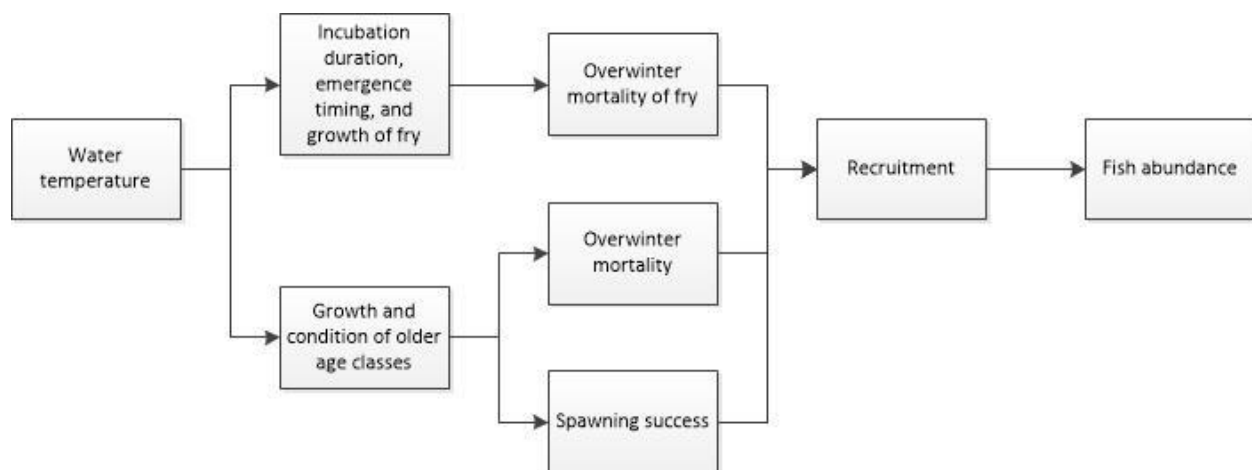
Water temperature

Incubation duration, emergence timing, and growth of fry

Overwinter mortality of fry

Growth and condition of older age classes

Overwinter mortality

Spawning success

Recruitment

Fish abundance